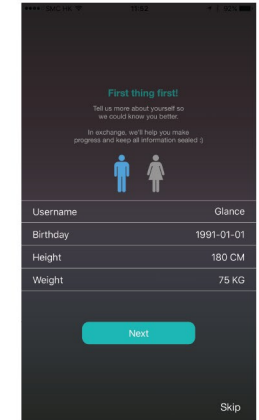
First thing first!

Tell us more about yourself so we could know you better.

In exchange, we'll help you make progress and keep all information sealed :)

| Username | Glance |
|---|---|
| Birthday | 1991-01-01 |
| Height | 180 CM |
| Weight | 75 KG |

Next

Skip